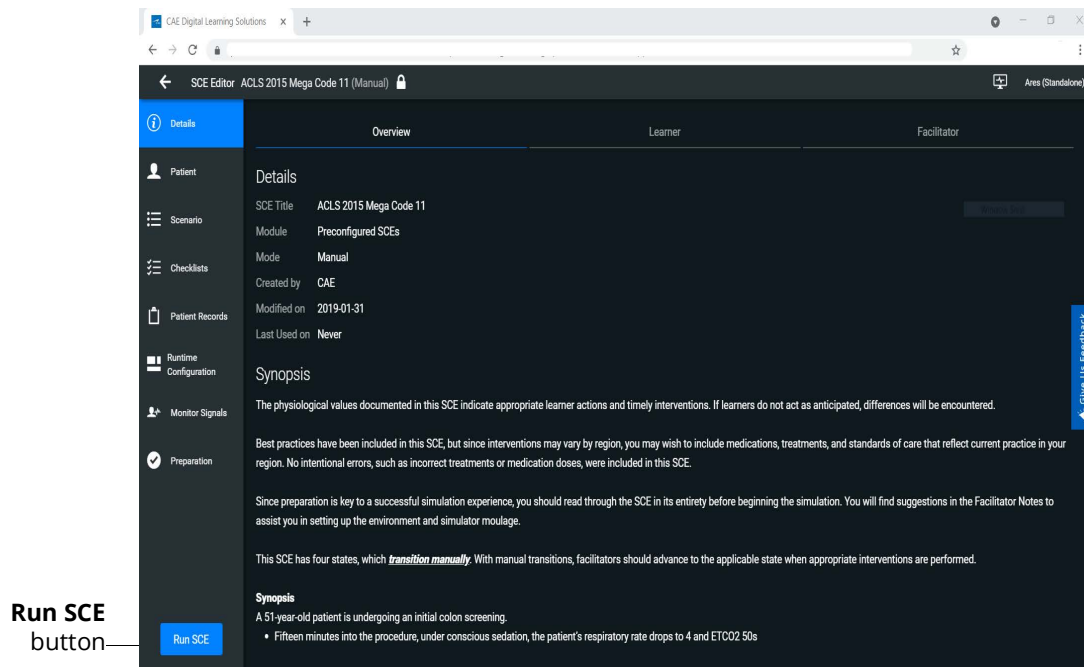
CAE Digital Learning Solutions

SCE Editor ACLS 2015 Mega Code 11 (Manual)

Ares (Standalone)

Details

Patient

Scenario

Checklists

Patient Records

Runtime Configuration

Monitor Signals

Preparation

Run SCE

Overview

Learner

Facilitator

Details

SCE Title ACLS 2015 Mega Code 11

Module Preconfigured SCEs

Mode Manual

Created by CAE

Modified on 2019-01-31

Last Used on Never

Synopsis

The physiological values documented in this SCE indicate appropriate learner actions and timely interventions. If learners do not act as anticipated, differences will be encountered.

Best practices have been included in this SCE, but since interventions may vary by region, you may wish to include medications, treatments, and standards of care that reflect current practice in your region. No intentional errors, such as incorrect treatments or medication doses, were included in this SCE.

Since preparation is key to a successful simulation experience, you should read through the SCE in its entirety before beginning the simulation. You will find suggestions in the Facilitator Notes to assist you in setting up the environment and simulator moulage.

This SCE has four states, which ***transition manually***. With manual transitions, facilitators should advance to the applicable state when appropriate interventions are performed.

**Synopsis**

A 51-year-old patient is undergoing an initial colon screening.

• Fifteen minutes into the procedure, under conscious sedation, the patient's respiratory rate drops to 4 and ETCO2 50s

Give Us Feedback

**Run SCE** button